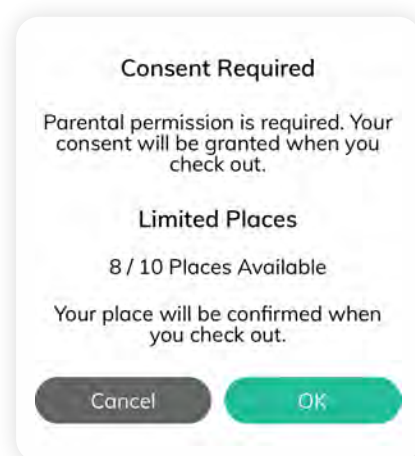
Consent Required

Parental permission is required. Your consent will be granted when you check out.

Limited Places

8 / 10 Places Available

Your place will be confirmed when you check out.

Cancel

OK